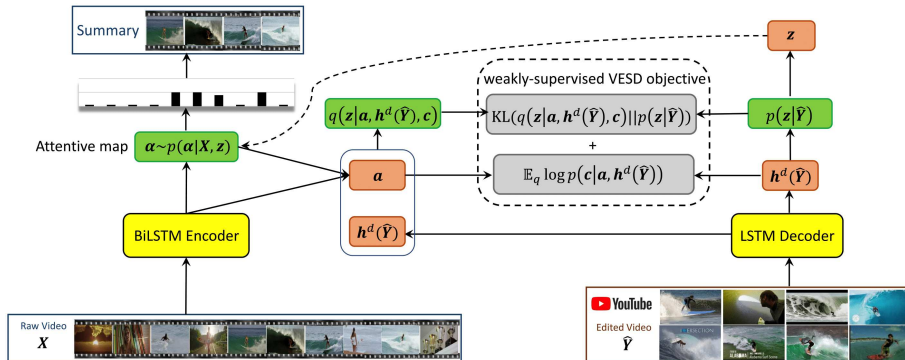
Summary

$\boldsymbol{z}$

weakly-supervised VESD objective

$q(\boldsymbol{z}|\boldsymbol{a}, \boldsymbol{h}^d(\widehat{\boldsymbol{Y}}), \boldsymbol{c})$

$\mathrm{KL}(q(\boldsymbol{z}|\boldsymbol{a}, \boldsymbol{h}^d(\widehat{\boldsymbol{Y}}), \boldsymbol{c})||p(\boldsymbol{z}|\widehat{\boldsymbol{Y}}))$

$p(\boldsymbol{z}|\widehat{\boldsymbol{Y}})$

+

Attentive map $\boldsymbol{\alpha}\sim p(\boldsymbol{\alpha}|\boldsymbol{X}, \boldsymbol{z})$

$\boldsymbol{a}$

$\mathbb{E}_q \log p(\boldsymbol{c}|\boldsymbol{a}, \boldsymbol{h}^d(\widehat{\boldsymbol{Y}}))$

$\boldsymbol{h}^d(\widehat{\boldsymbol{Y}})$

BiLSTM Encoder

$\boldsymbol{h}^d(\widehat{\boldsymbol{Y}})$

LSTM Decoder

YouTube

Raw Video
$\boldsymbol{X}$

Edited Video
$\widehat{\boldsymbol{Y}}$